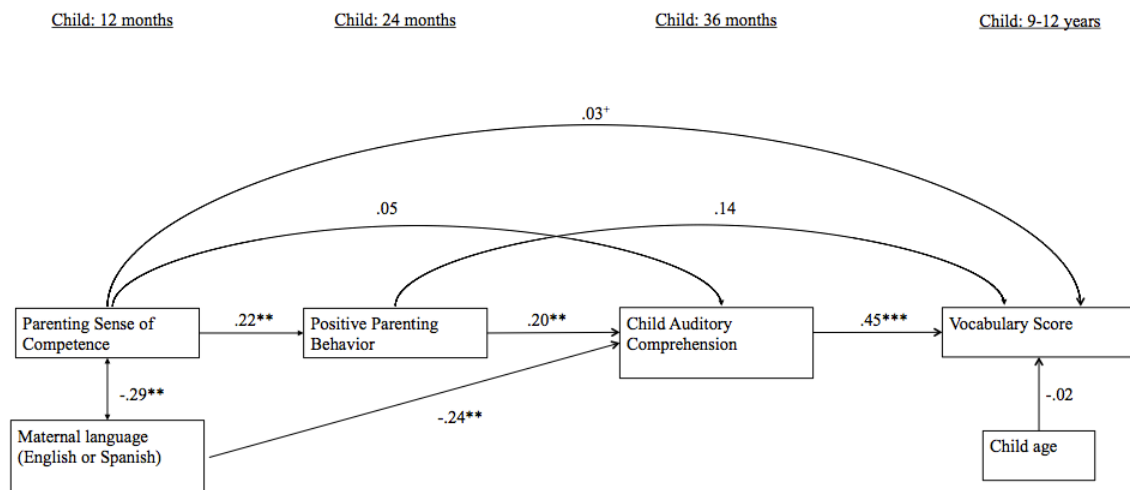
Child: 12 months

Child: 24 months

Child: 36 months

Child: 9-12 years

$.03^{+}$

.05

.14

Parenting Sense of Competence

.22**

Positive Parenting Behavior

.20**

Child Auditory Comprehension

.45***

Vocabulary Score

-.29**

-.24**

-.02

Maternal language (English or Spanish)

Child age